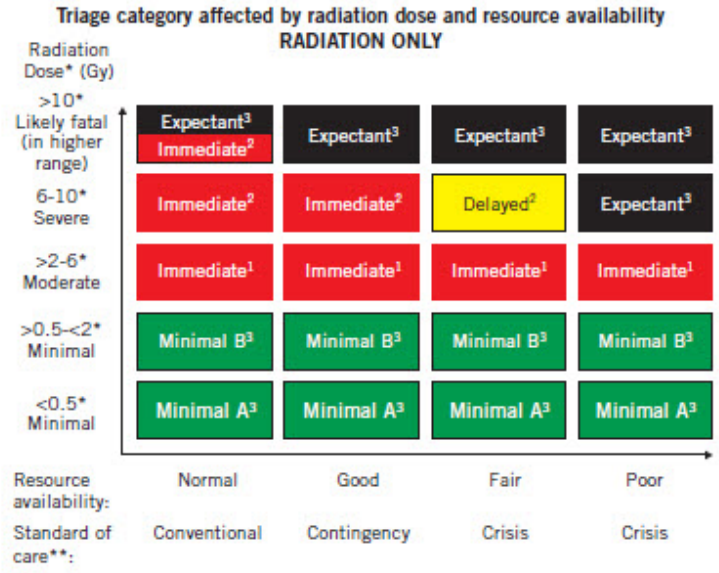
Triage category affected by radiation dose and resource availability
RADIATION ONLY

| Radiation Dose* (Gy) | | | | |
|---|---|---|---|---|
| >10* Likely fatal (in higher range) | Expectant$^3$ Immediate$^2$ | Expectant$^3$ | Expectant$^3$ | Expectant$^3$ |
| 6-10* Severe | Immediate$^2$ | Immediate$^2$ | Delayed$^2$ | Expectant$^3$ |
| >2-6* Moderate | Immediate$^1$ | Immediate$^1$ | Immediate$^1$ | Immediate$^1$ |
| >0.5-<2* Minimal | Minimal B$^3$ | Minimal B$^3$ | Minimal B$^3$ | Minimal B$^3$ |
| <0.5* Minimal | Minimal A$^3$ | Minimal A$^3$ | Minimal A$^3$ | Minimal A$^3$ |
| Resource availability: | Normal | Good | Fair | Poor |
| Standard of care**: | Conventional | Contingency | Crisis | Crisis |